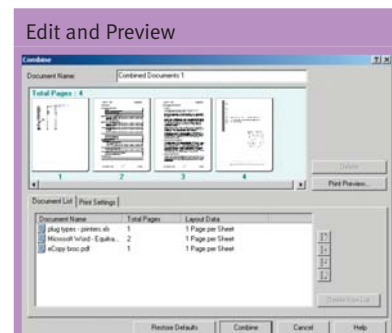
Edit and Preview

Combine

?|×

Document Name: Combined Documents 1

Total Pages : 4

1 2 3 4

Delete

Print Preview...

Document List | Print Settings

| Document Name | Total Pages | Layout Data |
|---|---|---|
| plug types - printers.xls | 1 | 1 Page per Sheet |
| Microsoft Word - Equiha... | 2 | 1 Page per Sheet |
| eCopy broc.pdf | 1 | 1 Page per Sheet |

Delete from List

Restore Defaults | Combine | Cancel | Help